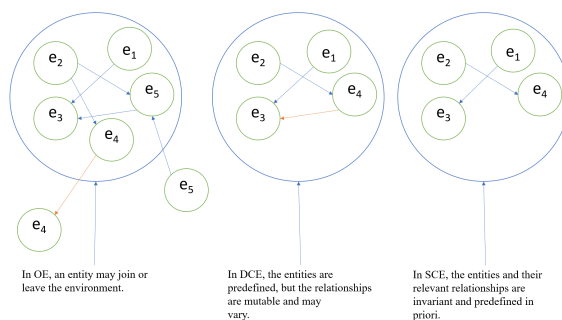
$e_2$ $e_1$ $e_5$ $e_3$ $e_4$ $e_5$ $e_4$

In OE, an entity may join or leave the environment.

$e_2$ $e_1$ $e_4$ $e_3$

In DCE, the entities are predefined, but the relationships are mutable and may vary.

$e_2$ $e_1$ $e_4$ $e_3$

In SCE, the entities and their relevant relationships are invariant and predefined in priori.